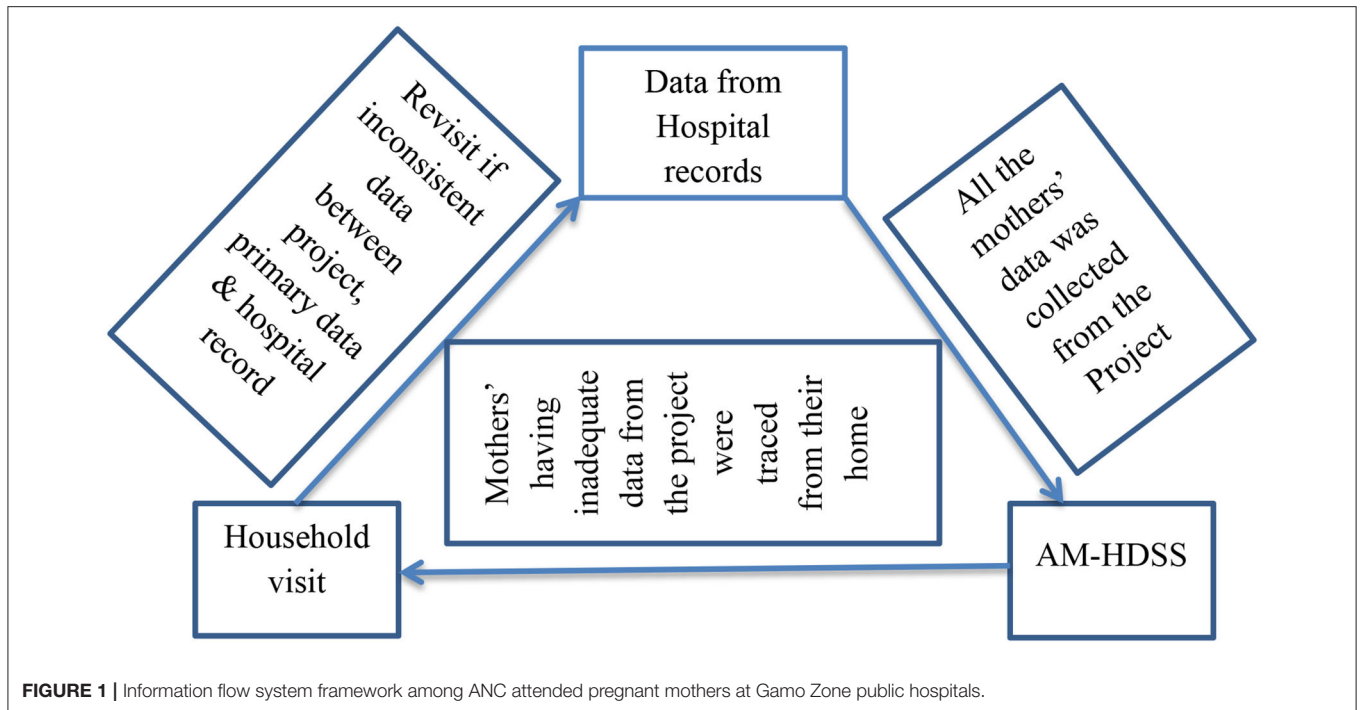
Revisit if inconsistent data between project, primary data & hospital record

Data from Hospital records

All the mothers' data was collected from the Project

Mothers' having inadequate data from the project were traced from their home

Household visit

AM-HDSS

**FIGURE 1 |** Information flow system framework among ANC attended pregnant mothers at Gamo Zone public hospitals.